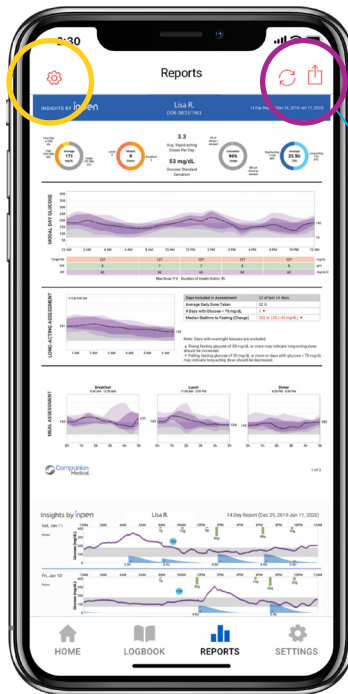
Reports

INSIGHTS BY inpen

Lisa R.

DOB 08/21/1963

14 Day Report (Dec 29, 2019 - Jan 11, 2020)

171 mg/dL

3.3

Avg. Rapid-acting Doses Per Day

53 mg/dL

Glucose Standard Deviation

96%

23.9U

MEDIAN DAY GLUCOSE

LONG-ACTING ASSESSMENT

Days included in Assessment

Average Daily Dose Taken

# Days with Glucose < 70 mg/dL

Median Bedtime to Fasting (Change)

MEAL ASSESSMENT

Breakfast

Lunch

Dinner

Companion Medical

1 of 3

Insights by inpen

Lisa R.

14 Day Report (Dec 29, 2019 - Jan 11, 2020)

Sat, Jan 11

Fri, Jan 10

HOME

LOGBOOK

REPORTS

SETTINGS